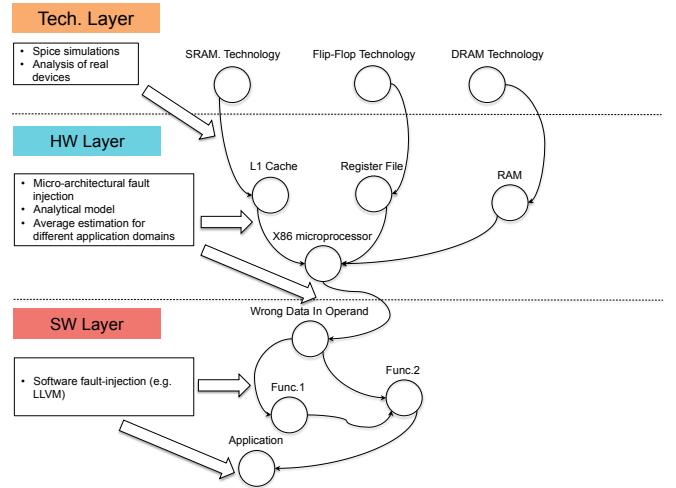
Tech. Layer

• Spice simulations
• Analysis of real devices

SRAM. Technology

Flip-Flop Technology

DRAM Technology

HW Layer

L1 Cache

Register File

RAM

• Micro-architectural fault injection
• Analytical model
• Average estimation for different application domains

X86 microprocessor

SW Layer

Wrong Data In Operand

• Software fault-injection (e.g. LLVM)

Func.1

Func.2

Application